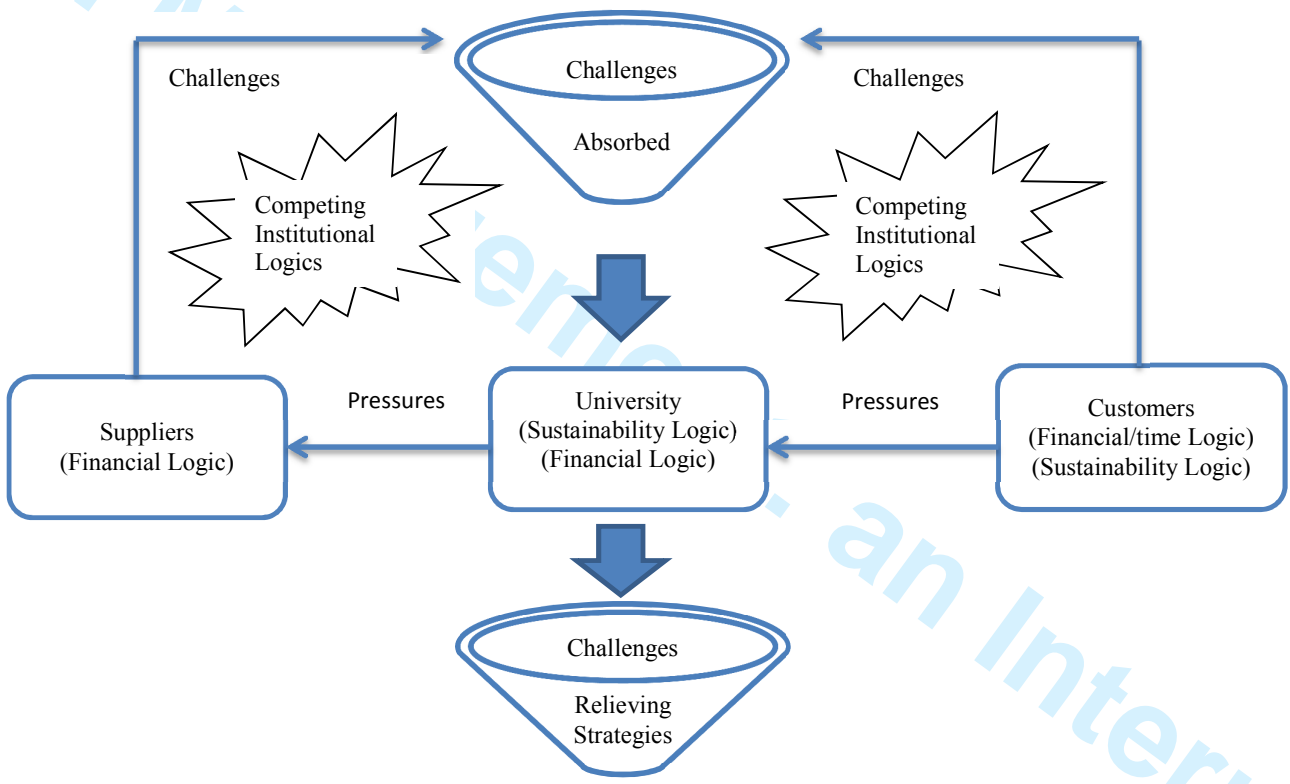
Challenges

Challenges

Absorbed

Challenges

Competing Institutional Logics

Competing Institutional Logics

Suppliers (Financial Logic)

Pressures

University (Sustainability Logic) (Financial Logic)

Pressures

Customers (Financial/time Logic) (Sustainability Logic)

Challenges

Relieving Strategies

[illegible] an Inter